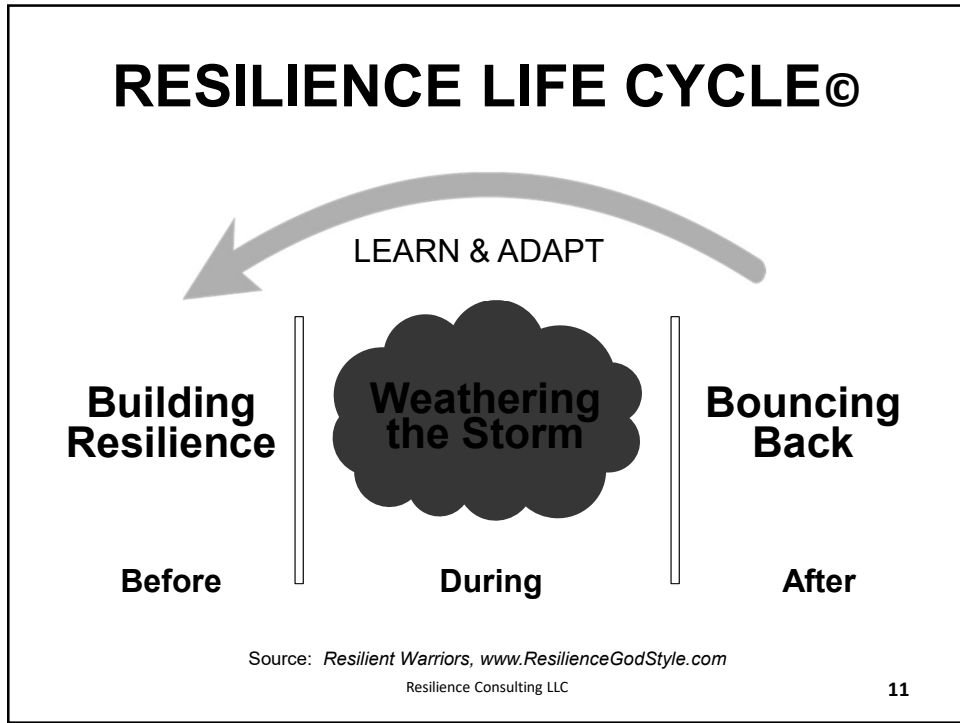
RESILIENCE LIFE CYCLE©

LEARN & ADAPT

Building Resilience

Weathering the Storm

Bouncing Back

Before

During

After

Source: *Resilient Warriors, www.ResilienceGodStyle.com*

Resilience Consulting LLC

11